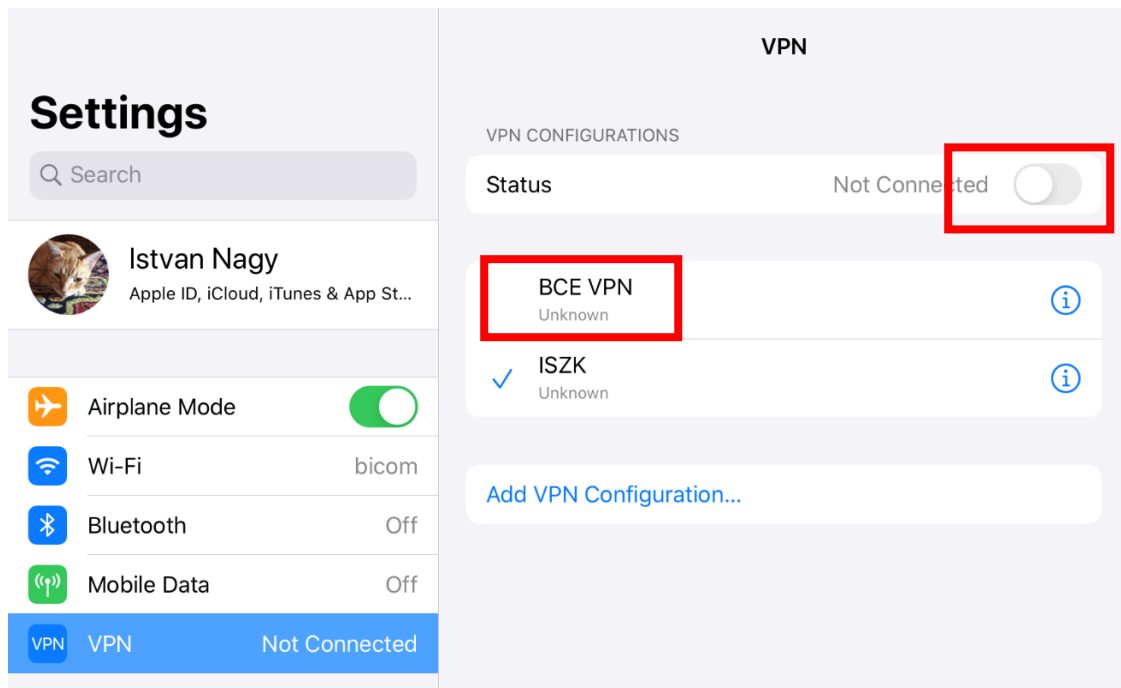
Settings

Search

Istvan Nagy
Apple ID, iCloud, iTunes & App St...

Airplane Mode

Wi-Fi bicom

Bluetooth Off

Mobile Data Off

VPN VPN Not Connected

VPN

VPN CONFIGURATIONS

Status Not Conne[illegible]ted

BCE VPN
Unknown

ISZK
Unknown

Add VPN Configuration...